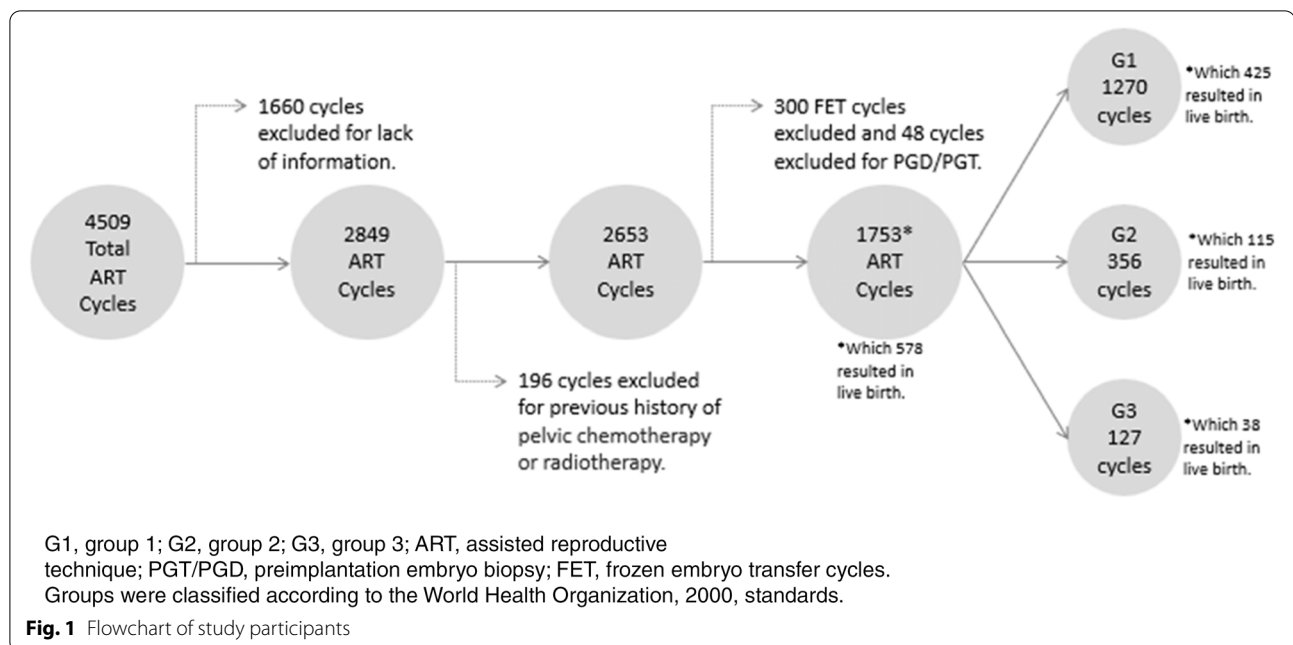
4509 Total ART Cycles

1660 cycles excluded for lack of information.

2849 ART Cycles

196 cycles excluded for previous history of pelvic chemotherapy or radiotherapy.

2653 ART Cycles

300 FET cycles excluded and 48 cycles excluded for PGD/PGT.

1753* ART Cycles

*Which 578 resulted in live birth.

G1 1270 cycles

*Which 425 resulted in live birth.

G2 356 cycles

*Which 115 resulted in live birth.

G3 127 cycles

*Which 38 resulted in live birth.

G1, group 1; G2, group 2; G3, group 3; ART, assisted reproductive technique; PGT/PGD, preimplantation embryo biopsy; FET, frozen embryo transfer cycles. Groups were classified according to the World Health Organization, 2000, standards.

**Fig. 1** Flowchart of study participants